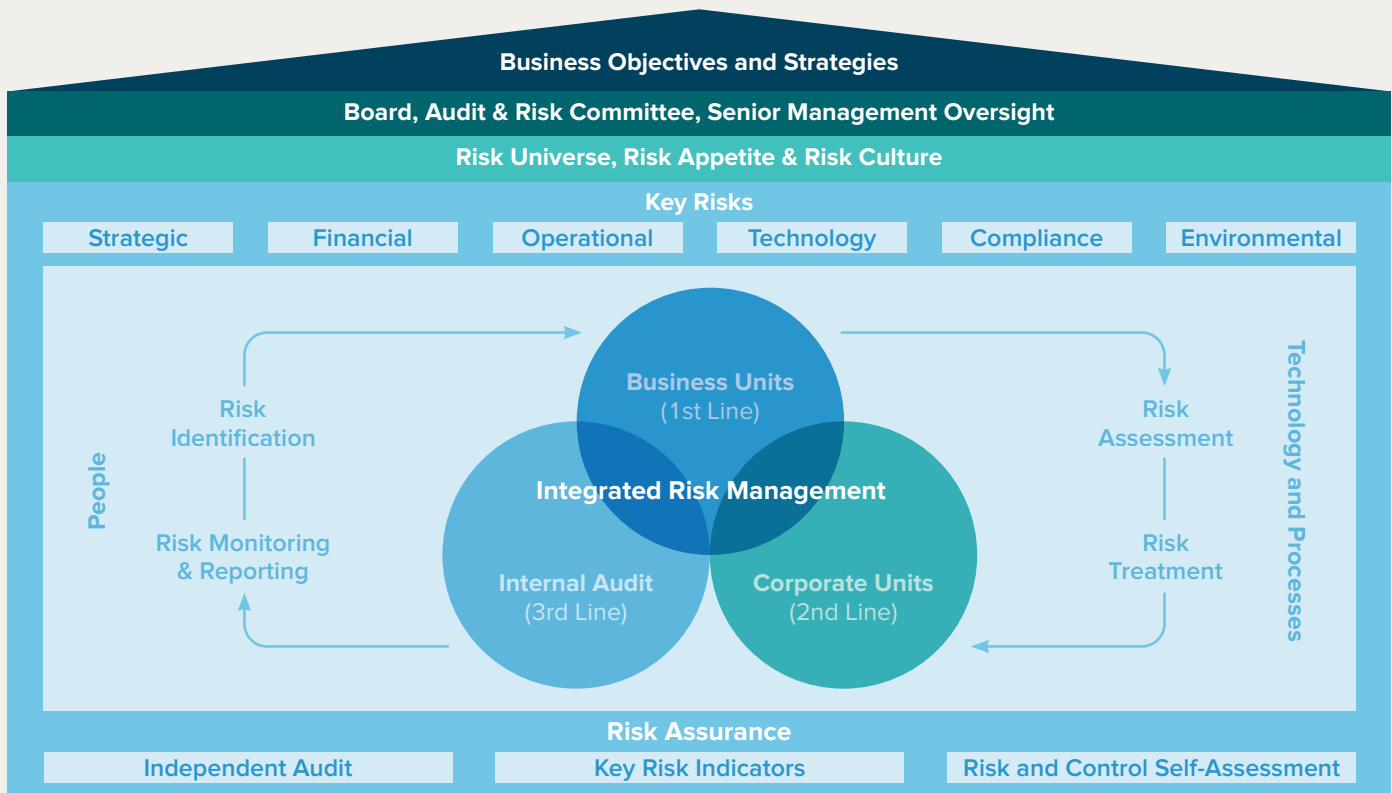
Business Objectives and Strategies

Board, Audit & Risk Committee, Senior Management Oversight

Risk Universe, Risk Appetite & Risk Culture

Key Risks

Strategic

Financial

Operational

Technology

Compliance

Environmental

People

Risk Identification

Risk Monitoring & Reporting

Business Units (1st Line)

Integrated Risk Management

Internal Audit (3rd Line)

Corporate Units (2nd Line)

Risk Assessment

Risk Treatment

Technology and Processes

Risk Assurance

Independent Audit

Key Risk Indicators

Risk and Control Self-Assessment